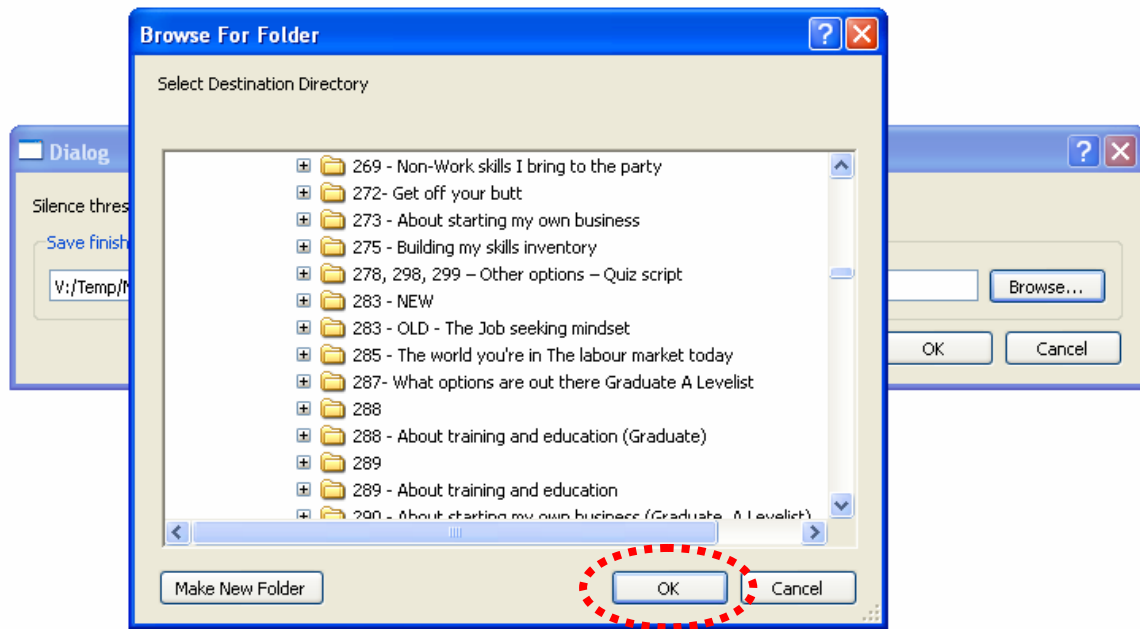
Dialog

Silence thres

Save finish

V:/Temp/M

Browse...

OK

Cancel

Browse For Folder

Select Destination Directory

269 - Non-Work skills I bring to the party
272- Get off your butt
273 - About starting my own business
275 - Building my skills inventory
278, 298, 299 – Other options – Quiz script
283 - NEW
283 - OLD - The Job seeking mindset
285 - The world you're in The labour market today
287- What options are out there Graduate A Levelist
288
288 - About training and education (Graduate)
289
289 - About training and education
290 - About starting my own business (Graduate, A Levelist)

Make New Folder

OK

Cancel